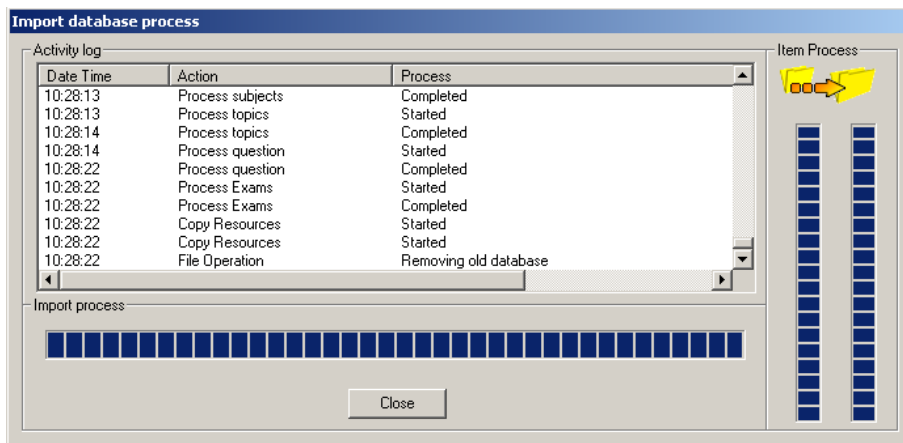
Import database process

Activity log

| Date Time | Action | Process |
|---|---|---|
| 10:28:13 | Process subjects | Completed |
| 10:28:13 | Process topics | Started |
| 10:28:14 | Process topics | Completed |
| 10:28:14 | Process question | Started |
| 10:28:22 | Process question | Completed |
| 10:28:22 | Process Exams | Started |
| 10:28:22 | Process Exams | Completed |
| 10:28:22 | Copy Resources | Started |
| 10:28:22 | Copy Resources | Started |
| 10:28:22 | File Operation | Removing old database |

Item Process

Import process

Close